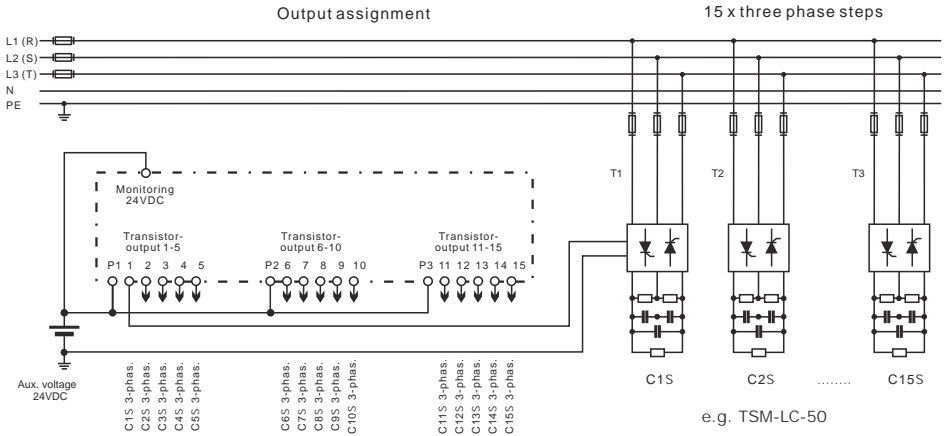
Output assignment

15 x three phase steps

L1 (R)
L2 (S)
L3 (T)
N
PE

Monitoring 24VDC

T1
T2
T3

Transistor-output 1-5
Transistor-output 6-10
Transistor-output 11-15

P1 1 2 3 4 5
P2 6 7 8 9 10
P3 11 12 13 14 15

Aux. voltage 24VDC

C1S 3-phas.
C2S 3-phas.
C3S 3-phas.
C4S 3-phas.
C5S 3-phas.

C6S 3-phas.
C7S 3-phas.
C8S 3-phas.
C9S 3-phas.
C10S 3-phas.

C11S 3-phas.
C12S 3-phas.
C13S 3-phas.
C14S 3-phas.
C15S 3-phas.

C1S
C2S
........
C15S

e.g. TSM-LC-50